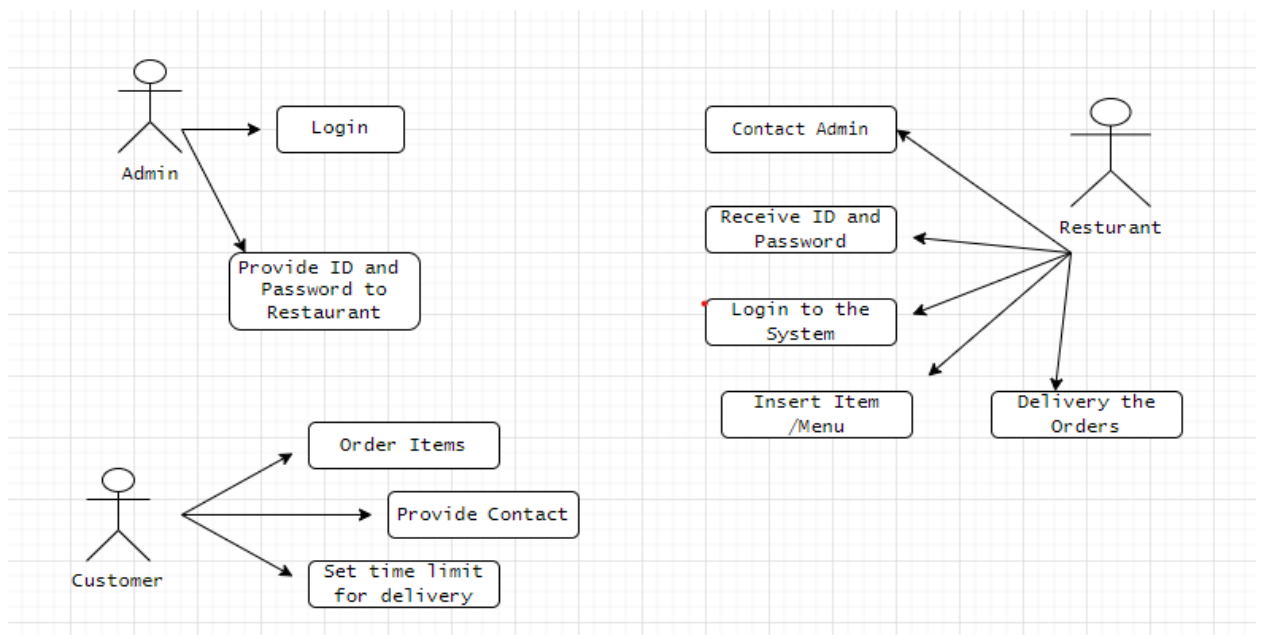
Admin

Login

Provide ID and Password to Restaurant

Contact Admin

Resturant

Receive ID and Password

Login to the System

Insert Item /Menu

Delivery the Orders

Customer

Order Items

Provide Contact

Set time limit for delivery